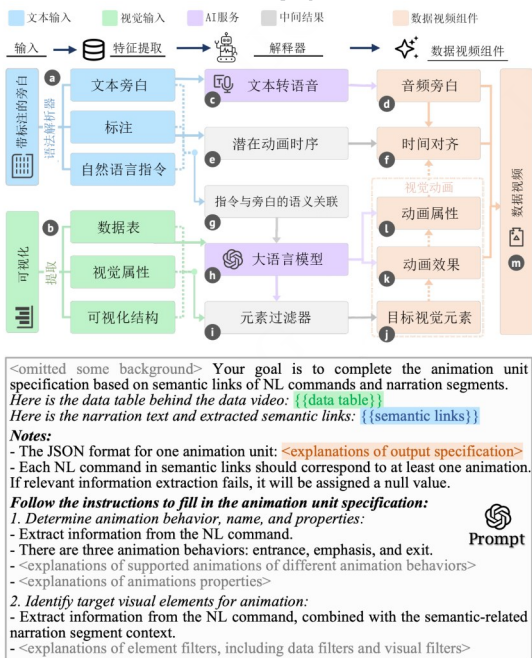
文本输入　视觉输入　AI服务　中间结果　数据视频组件

输入　特征提取　解释器　数据视频组件

带标注的旁白　语法解析器

a　文本旁白　标注　自然语言指令

c　文本转语音

d　音频旁白

e　潜在动画时序

f　时间对齐

g　指令与旁白的语义关联

视觉动画

l　动画属性

可视化　提取

b　数据表　视觉属性　可视化结构

h　大语言模型

k　动画效果

i　元素过滤器

j　目标视觉元素

m　数据视频

<omitted some background> Your goal is to complete the animation unit specification based on semantic links of NL commands and narration segments.
Here is the data table behind the data video: {{data table}}
Here is the narration text and extracted semantic links: {{semantic links}}
Notes:
- The JSON format for one animation unit: <explanations of output specification>
- Each NL command in semantic links should correspond to at least one animation. If relevant information extraction fails, it will be assigned a null value.
Follow the instructions to fill in the animation unit specification:
1. Determine animation behavior, name, and properties:
- Extract information from the NL command.
- There are three animation behaviors: entrance, emphasis, and exit.
- <explanations of supported animations of different animation behaviors>
- <explanations of animations properties>
2. Identify target visual elements for animation:
- Extract information from the NL command, combined with the semantic-related narration segment context.
- <explanations of element filters, including data filters and visual filters>

Prompt